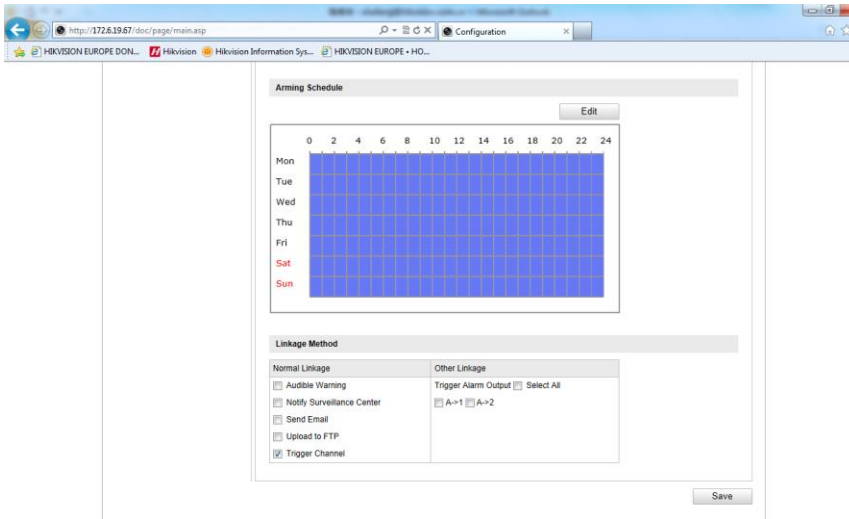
http://172.6.19.67/doc/page/main.asp

Configuration

HIKVISION EUROPE DON... Hikvision Hikvision Information Sys... HIKVISION EUROPE • HO...

Arming Schedule

Edit

0 2 4 6 8 10 12 14 16 18 20 22 24

Mon
Tue
Wed
Thu
Fri
Sat
Sun

Linkage Method

| Normal Linkage | Other Linkage |
|---|---|
| Audible Warning | Trigger Alarm Output Select All |
| Notify Surveillance Center | A->1 A->2 |
| Send Email | |
| Upload to FTP | |
| Trigger Channel | |

Save